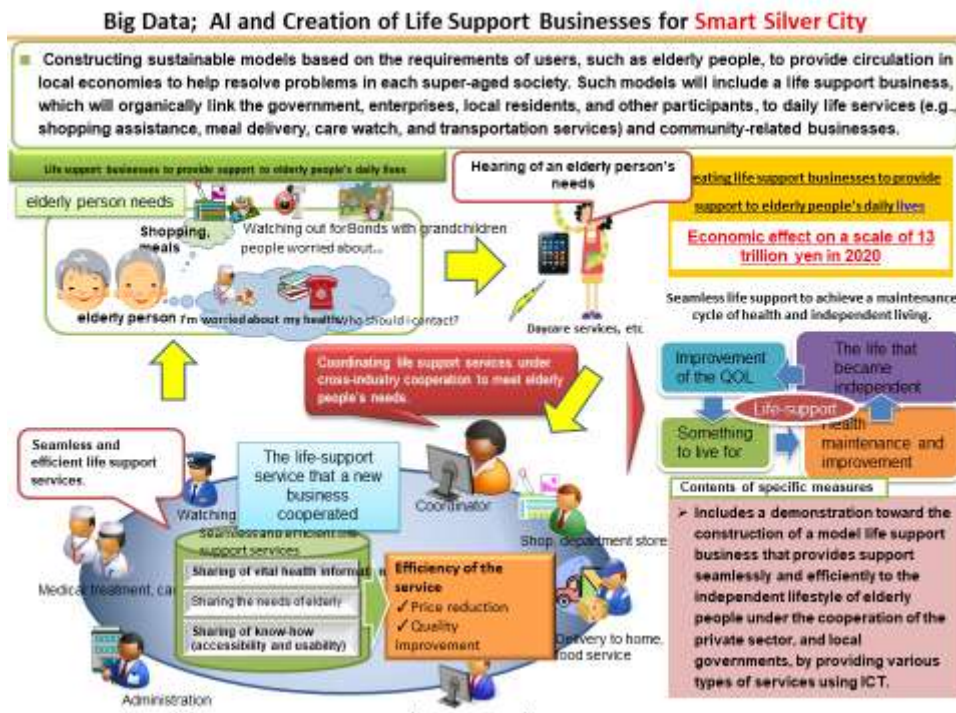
Big Data; AI and Creation of Life Support Businesses for Smart Silver City

Constructing sustainable models based on the requirements of users, such as elderly people, to provide circulation in local economies to help resolve problems in each super-aged society. Such models will include a life support business, which will organically link the government, enterprises, local residents, and other participants, to daily life services (e.g., shopping assistance, meal delivery, care watch, and transportation services) and community-related businesses.

Life support businesses to provide support to elderly people's daily lives

elderly person needs

Shopping, meals

Watching out for people worried about...

Bonds with grandchildren

elderly person

I'm worried about my health

Who should I contact?

Hearing of an elderly person's needs

Daycare services, etc.

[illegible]eating life support businesses to provide support to elderly people's daily lives

Economic effect on a scale of 13 trillion yen in 2020

Seamless life support to achieve a maintenance cycle of health and independent living.

Improvement of the QOL

The life that became independent

Life-support

Something to live for

Health maintenance and improvement

Coordinating life support services under cross-industry cooperation to meet elderly people's needs.

Seamless and efficient life support services.

The life-support service that a new business cooperated

Watching

Coordinator

Seamless and efficient life support services

Shop, department store

Sharing of vital health informat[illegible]

Sharing the needs of elderly

Sharing of know-how (accessibility and usability)

Efficiency of the service
✓Price reduction
✓Quality improvement

Medical treatment, ca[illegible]

Delivery to home, food service

Administration

Contents of specific measures

Includes a demonstration toward the construction of a model life support business that provides support seamlessly and efficiently to the independent lifestyle of elderly people under the cooperation of the private sector, and local governments, by providing various types of services using ICT.